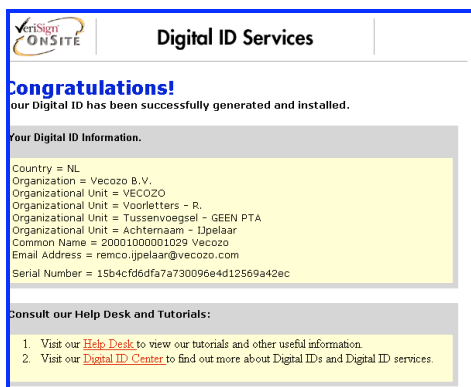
VeriSign OnSite

Digital ID Services

Congratulations!

our Digital ID has been successfully generated and installed.

Your Digital ID Information.

Country = NL
Organization = Vecozo B.V.
Organizational Unit = VECOZO
Organizational Unit = Voorletters - R.
Organizational Unit = Tussenvoegsel - GEEN PTA
Organizational Unit = Achternaam - IJpelaar
Common Name = 20001000001029 Vecozo
Email Address = remco.ijpelaar@vecozo.com

Serial Number = 15b4cfd6dfa7a730096e4d12569a42ec

Consult our Help Desk and Tutorials:

1. Visit our Help Desk to view our tutorials and other useful information.
2. Visit our Digital ID Center to find out more about Digital IDs and Digital ID services.